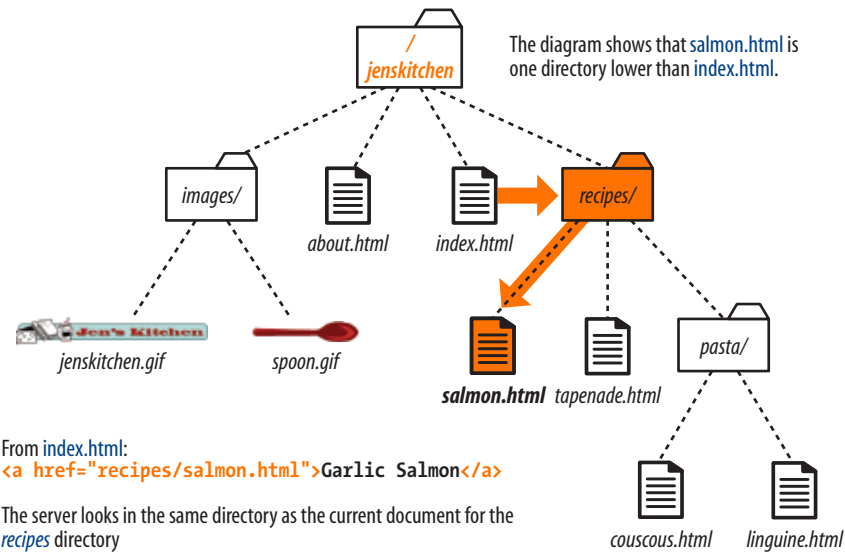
/
jenskitchen

The diagram shows that salmon.html is one directory lower than index.html.

images/

about.html

index.html

recipes/

Jen's Kitchen

jenskitchen.gif

spoon.gif

salmon.html

tapenade.html

pasta/

From index.html:
<a href="recipes/salmon.html">Garlic Salmon</a>

The server looks in the same directory as the current document for the recipes directory

couscous.html

linguine.html